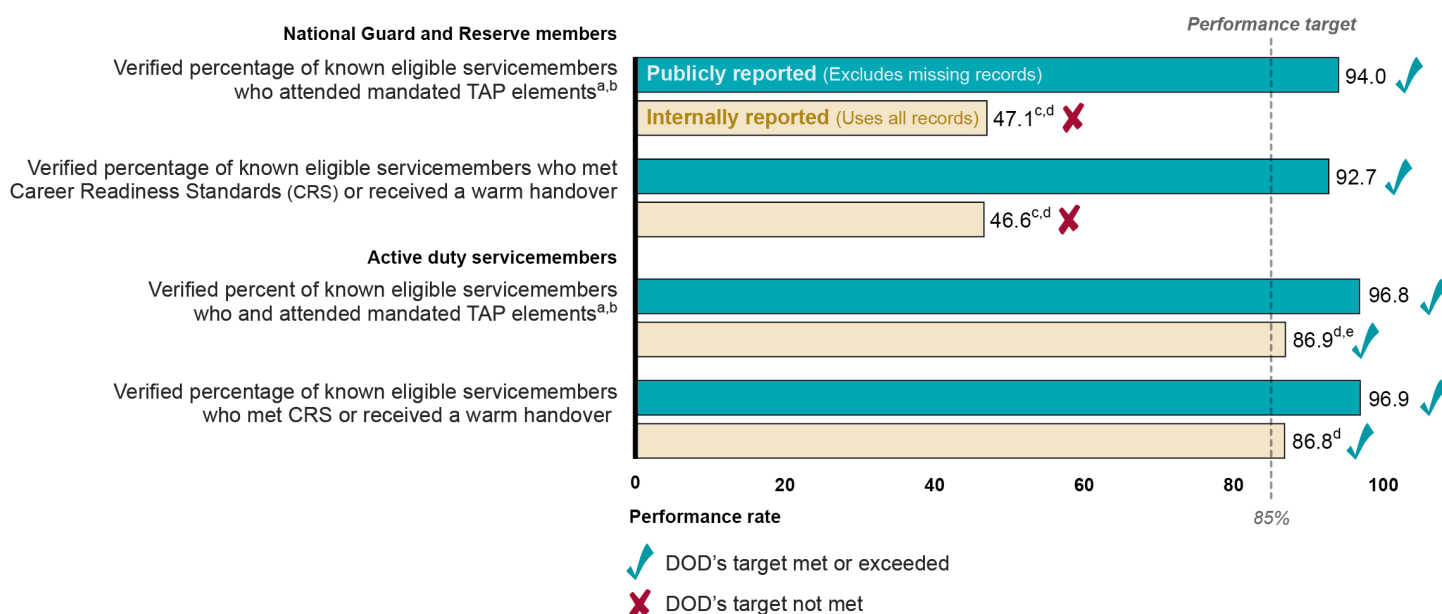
National Guard and Reserve members

Performance target

Verified percentage of known eligible servicemembers who attended mandated TAP elements$^{a,b}$

Publicly reported (Excludes missing records) 94.0

Internally reported (Uses all records) 47.1$^{c,d}$

Verified percentage of known eligible servicemembers who met Career Readiness Standards (CRS) or received a warm handover

92.7

46.6$^{c,d}$

Active duty servicemembers

Verified percent of known eligible servicemembers who and attended mandated TAP elements$^{a,b}$

96.8

86.9$^{d,e}$

Verified percentage of known eligible servicemembers who met CRS or received a warm handover

96.9

86.8$^{d}$

0 20 40 60 80 100

Performance rate

85%

DOD’s target met or exceeded

DOD’s target not met